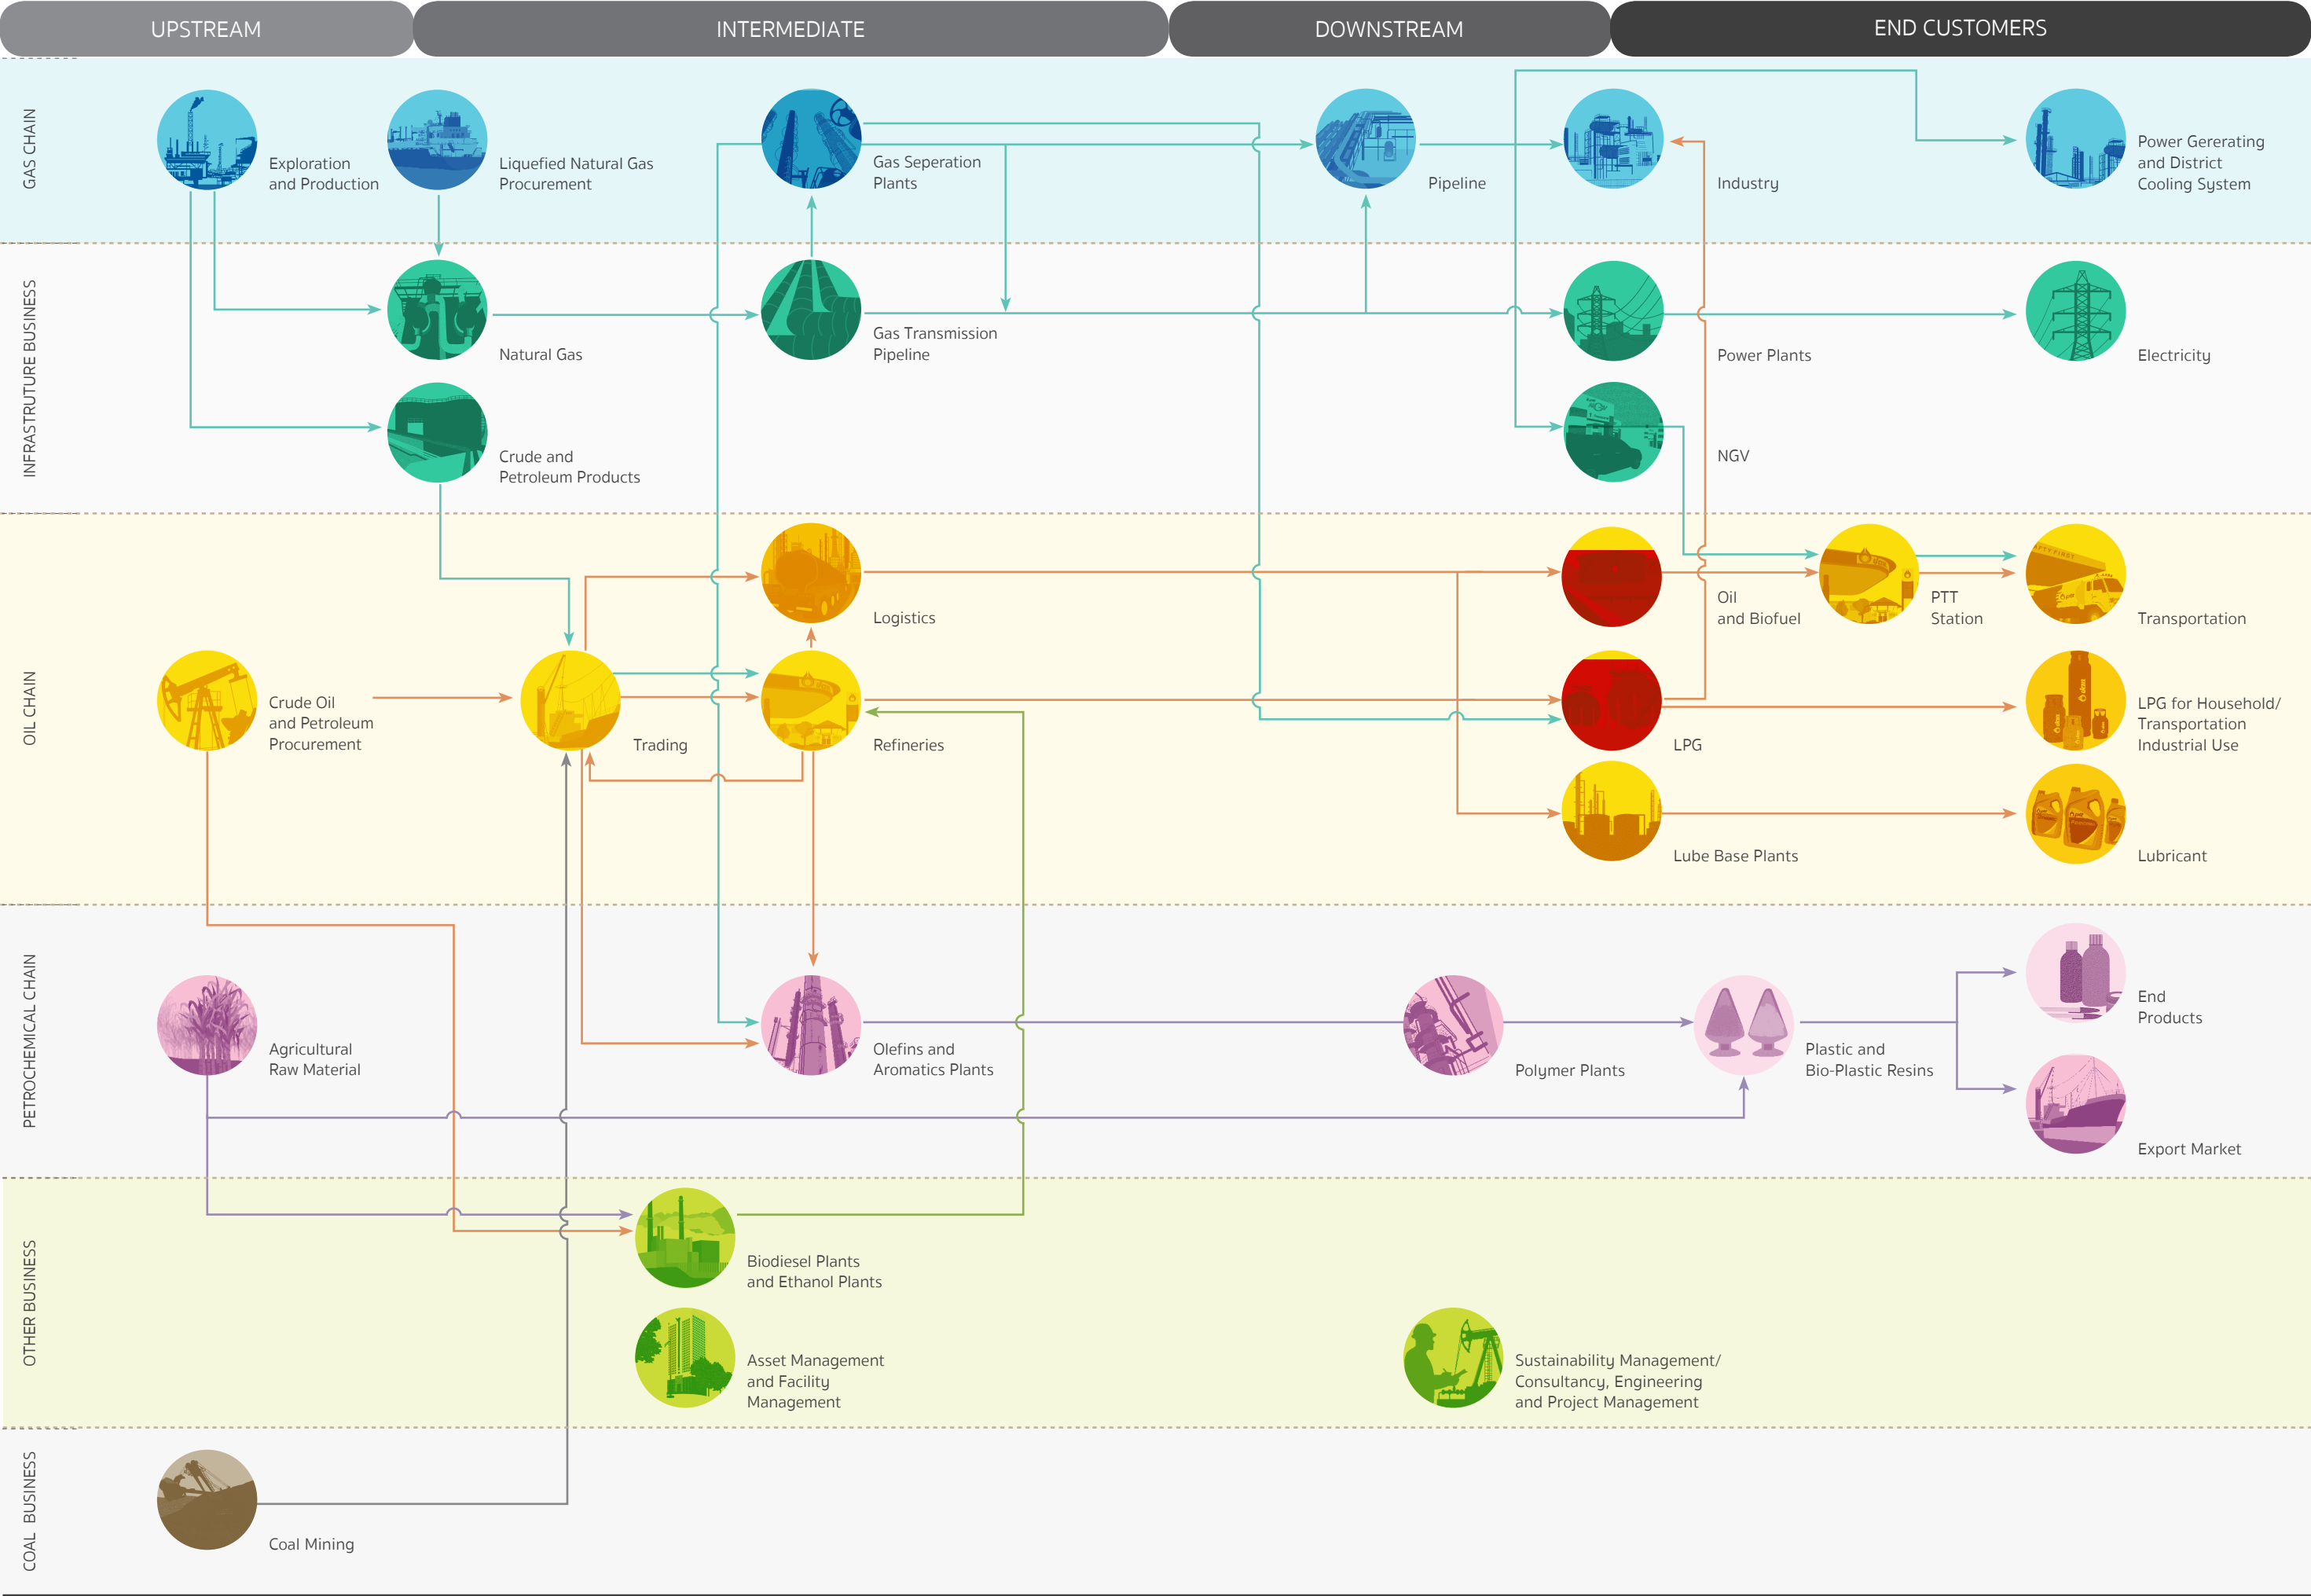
UPSTREAM
INTERMEDIATE
DOWNSTREAM
END CUSTOMERS

GAS CHAIN

Exploration and Production
Liquefied Natural Gas Procurement
Gas Seperation Plants
Pipeline
Industry
Power Gererating and District Cooling System

INFRASTRUTURE BUSINESS

Natural Gas
Gas Transmission Pipeline
Power Plants
Electricity
Crude and Petroleum Products
NGV

OIL CHAIN

Logistics
Oil and Biofuel
PTT Station
Transportation
Crude Oil and Petroleum Procurement
Trading
Refineries
LPG
LPG for Household/ Transportation Industrial Use
Lube Base Plants
Lubricant

PETROCHEMICAL CHAIN

End Products
Agricultural Raw Material
Olefins and Aromatics Plants
Polymer Plants
Plastic and Bio-Plastic Resins
Export Market

OTHER BUSINESS

Biodiesel Plants and Ethanol Plants
Asset Management and Facility Management
Sustainability Management/ Consultancy, Engineering and Project Management

COAL BUSINESS

Coal Mining